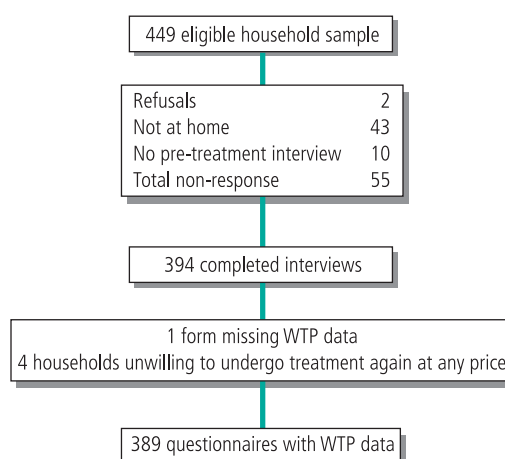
449 eligible household sample

| | |
|---|---|
| Refusals | 2 |
| Not at home | 43 |
| No pre-treatment interview | 10 |
| Total non-response | 55 |

394 completed interviews

1 form missing WTP data
4 households unwilling to undergo treatment again at any price

389 questionnaires with WTP data